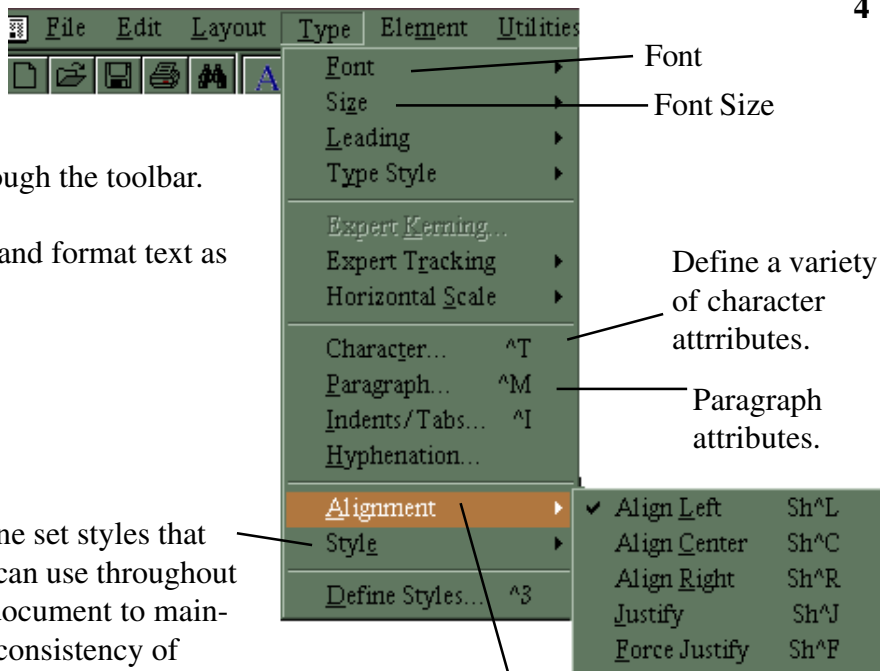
4

File Edit Layout Type Element Utilities

A

Font
Size
Leading
Type Style

Expert Kerning...
Expert Tracking
Horizontal Scale

Character... ^T
Paragraph... ^M
Indents/Tabs... ^I
Hyphenation...

Alignment
Style

Define Styles... ^3

Align Left Sh^L
Align Center Sh^C
Align Right Sh^R
Justify Sh^J
Force Justify Sh^F

Font

Font Size

ugh the toolbar.

and format text as

Define a variety of character attrributes.

Paragraph attributes.

ne set styles that can use throughout ocument to main- consistency of